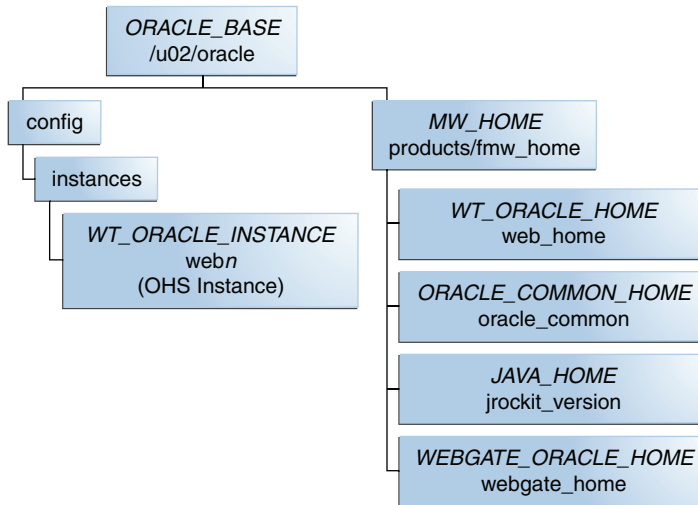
ORACLE_BASE
/u02/oracle

config

instances

WT_ORACLE_INSTANCE
webn
(OHS Instance)

MW_HOME
products/fmw_home

WT_ORACLE_HOME
web_home

ORACLE_COMMON_HOME
oracle_common

JAVA_HOME
jrockit_version

WEBGATE_ORACLE_HOME
webgate_home